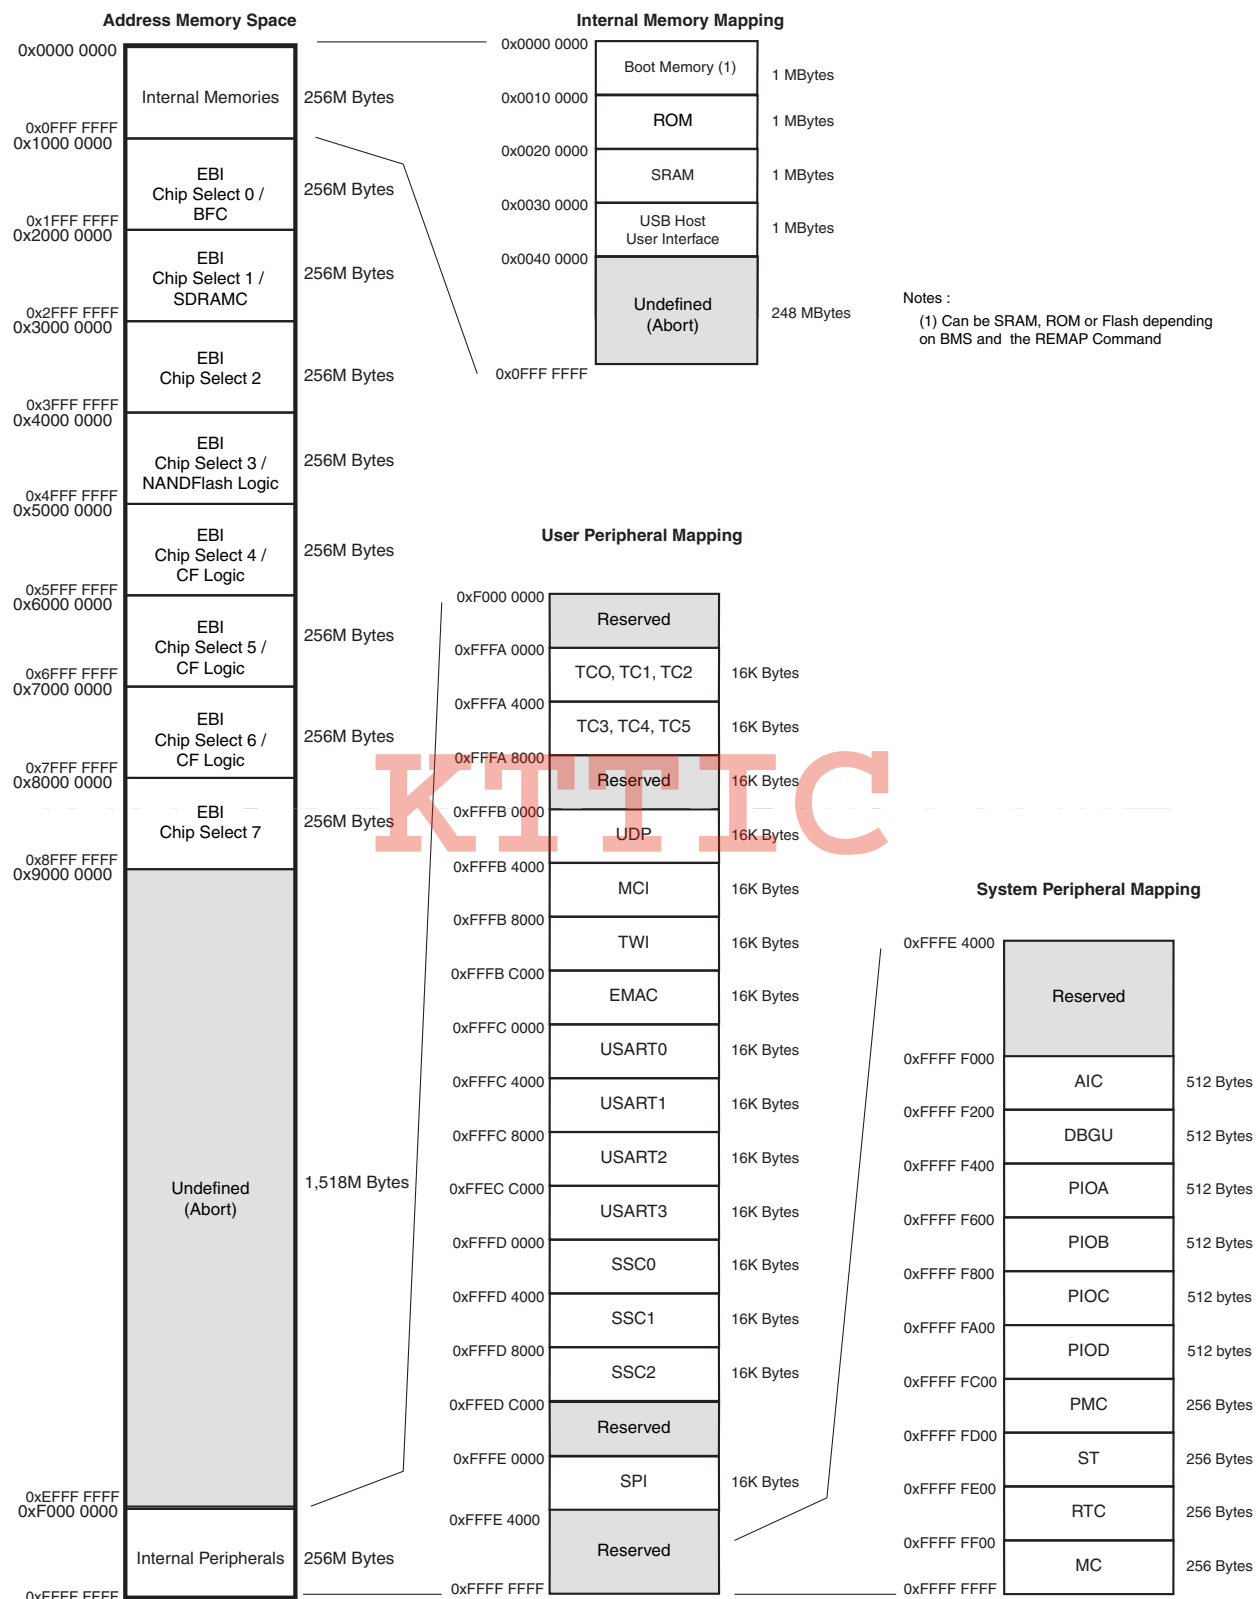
Address Memory Space

| | | |
|---|---|---|
| 0x0000 0000 | Internal Memories | 256M Bytes |
| 0x0FFF FFFF 0x1000 0000 | EBI Chip Select 0 / BFC | 256M Bytes |
| 0x1FFF FFFF 0x2000 0000 | EBI Chip Select 1 / SDRAMC | 256M Bytes |
| 0x2FFF FFFF 0x3000 0000 | EBI Chip Select 2 | 256M Bytes |
| 0x3FFF FFFF 0x4000 0000 | EBI Chip Select 3 / NANDFlash Logic | 256M Bytes |
| 0x4FFF FFFF 0x5000 0000 | EBI Chip Select 4 / CF Logic | 256M Bytes |
| 0x5FFF FFFF 0x6000 0000 | EBI Chip Select 5 / CF Logic | 256M Bytes |
| 0x6FFF FFFF 0x7000 0000 | EBI Chip Select 6 / CF Logic | 256M Bytes |
| 0x7FFF FFFF 0x8000 0000 | EBI Chip Select 7 | 256M Bytes |
| 0x8FFF FFFF 0x9000 0000 | Undefined (Abort) | 1,518M Bytes |
| 0xEFFF FFFF 0xF000 0000 | Internal Peripherals | 256M Bytes |
| 0xFFFF FFFF | | |

Internal Memory Mapping

| | | |
|---|---|---|
| 0x0000 0000 | Boot Memory (1) | 1 MBytes |
| 0x0010 0000 | ROM | 1 MBytes |
| 0x0020 0000 | SRAM | 1 MBytes |
| 0x0030 0000 | USB Host User Interface | 1 MBytes |
| 0x0040 0000 | Undefined (Abort) | 248 MBytes |
| 0x0FFF FFFF | | |

Notes :
(1) Can be SRAM, ROM or Flash depending on BMS and the REMAP Command

User Peripheral Mapping

| | | |
|---|---|---|
| 0xF000 0000 | Reserved | |
| 0xFFFA 0000 | TC0, TC1, TC2 | 16K Bytes |
| 0xFFFA 4000 | TC3, TC4, TC5 | 16K Bytes |
| 0xFFFA 8000 | Reserved | 16K Bytes |
| 0xFFFB 0000 | UDP | 16K Bytes |
| 0xFFFB 4000 | MCI | 16K Bytes |
| 0xFFFB 8000 | TWI | 16K Bytes |
| 0xFFFB C000 | EMAC | 16K Bytes |
| 0xFFFC 0000 | USART0 | 16K Bytes |
| 0xFFFC 4000 | USART1 | 16K Bytes |
| 0xFFFC 8000 | USART2 | 16K Bytes |
| 0xFFEC C000 | USART3 | 16K Bytes |
| 0xFFFD 0000 | SSC0 | 16K Bytes |
| 0xFFFD 4000 | SSC1 | 16K Bytes |
| 0xFFFD 8000 | SSC2 | 16K Bytes |
| 0xFFED C000 | Reserved | |
| 0xFFFE 0000 | SPI | 16K Bytes |
| 0xFFFE 4000 | Reserved | |
| 0xFFFF FFFF | | |

KITTC

System Peripheral Mapping

| | | |
|---|---|---|
| 0xFFFE 4000 | Reserved | |
| 0xFFFF F000 | AIC | 512 Bytes |
| 0xFFFF F200 | DBGU | 512 Bytes |
| 0xFFFF F400 | PIOA | 512 Bytes |
| 0xFFFF F600 | PIOB | 512 Bytes |
| 0xFFFF F800 | PIOC | 512 bytes |
| 0xFFFF FA00 | PIOD | 512 bytes |
| 0xFFFF FC00 | PMC | 256 Bytes |
| 0xFFFF FD00 | ST | 256 Bytes |
| 0xFFFF FE00 | RTC | 256 Bytes |
| 0xFFFF FF00 | MC | 256 Bytes |
| 0xFFFF FFFF | | |